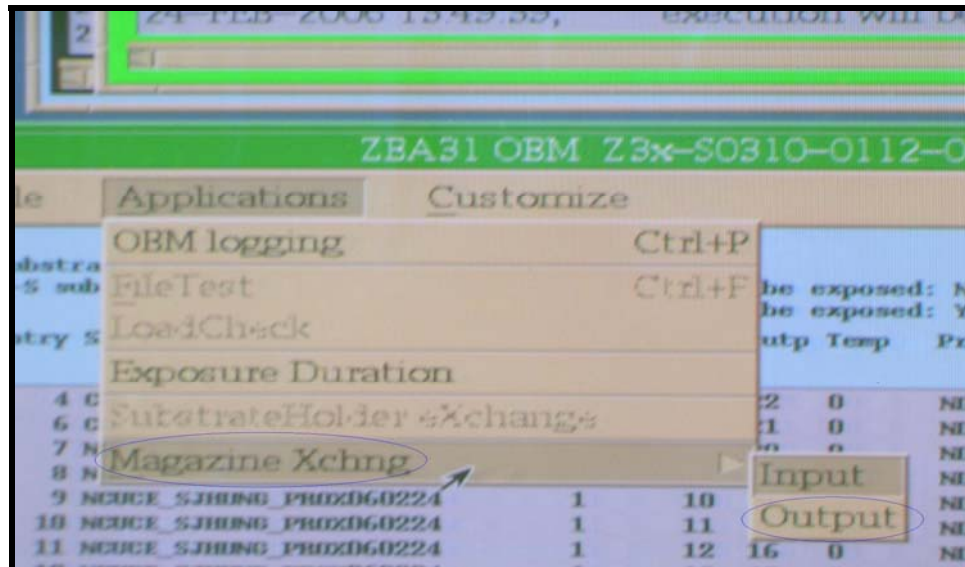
2 24-FEB-2006 13:45:35, execution will b

ZBA31 OBM Z3x-S0310-0112-0

le Applications Customize

OBM logging Ctrl+P
FileTest Ctrl+F
LoadCheck
Exposure Duration
SubstrateHolder eXchange
Magazine Xchng
Input
Output

ubstra
-S sub
be exposed: N
be exposed: Y
try S
utp Temp Pr

4 C 2 0 NE
6 C 1 0 NE
7 N NE
8 N NE
9 NEUCE_SJHUNG_PRUX060224 1 10 NE
10 NEUCE_SJHUNG_PRUX060224 1 11 NE
11 NEUCE_SJHUNG_PRUX060224 1 12 16 0 NE